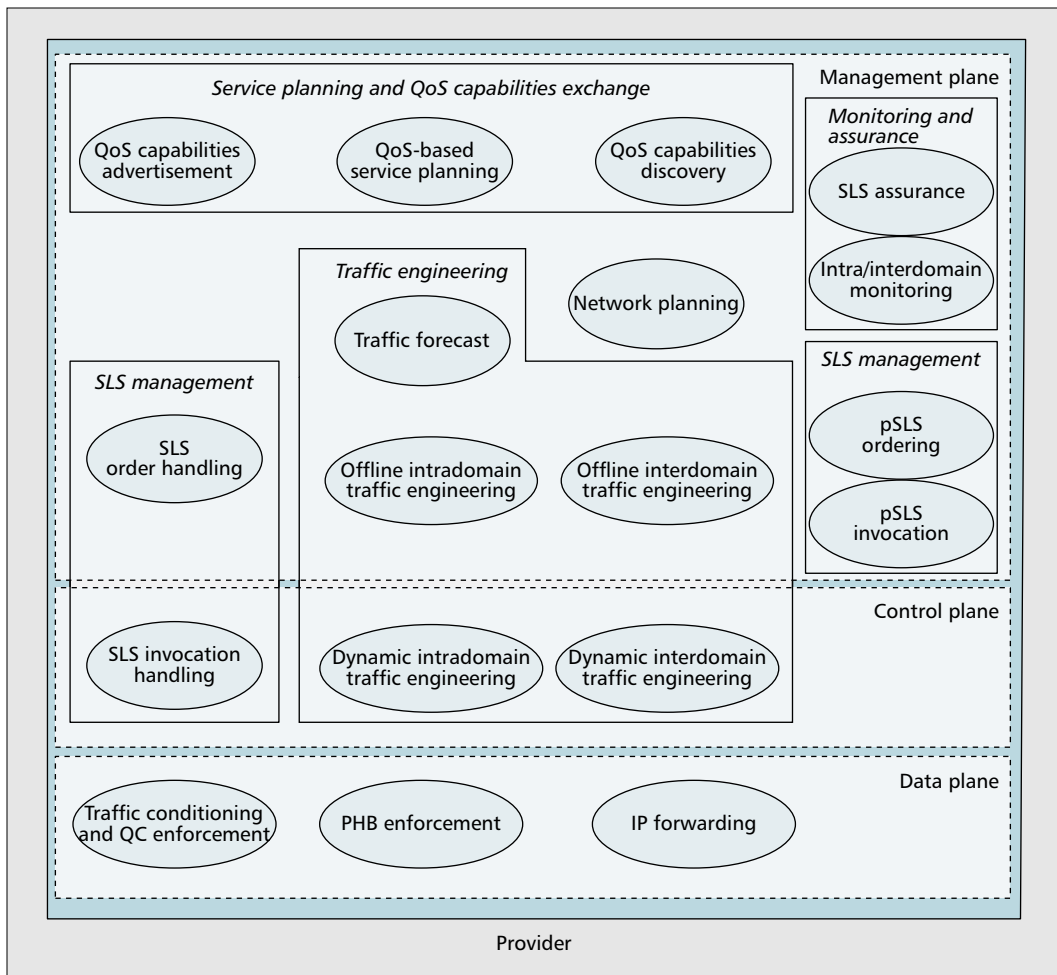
Service planning and QoS capabilities exchange

Management plane

QoS capabilities advertisement

QoS-based service planning

QoS capabilities discovery

Monitoring and assurance

SLS assurance

Intra/interdomain monitoring

Traffic engineering

Network planning

Traffic forecast

SLS management

SLS management

SLS order handling

Offline intradomain traffic engineering

Offline interdomain traffic engineering

pSLS ordering

pSLS invocation

Control plane

SLS invocation handling

Dynamic intradomain traffic engineering

Dynamic interdomain traffic engineering

Data plane

Traffic conditioning and QC enforcement

PHB enforcement

IP forwarding

Provider